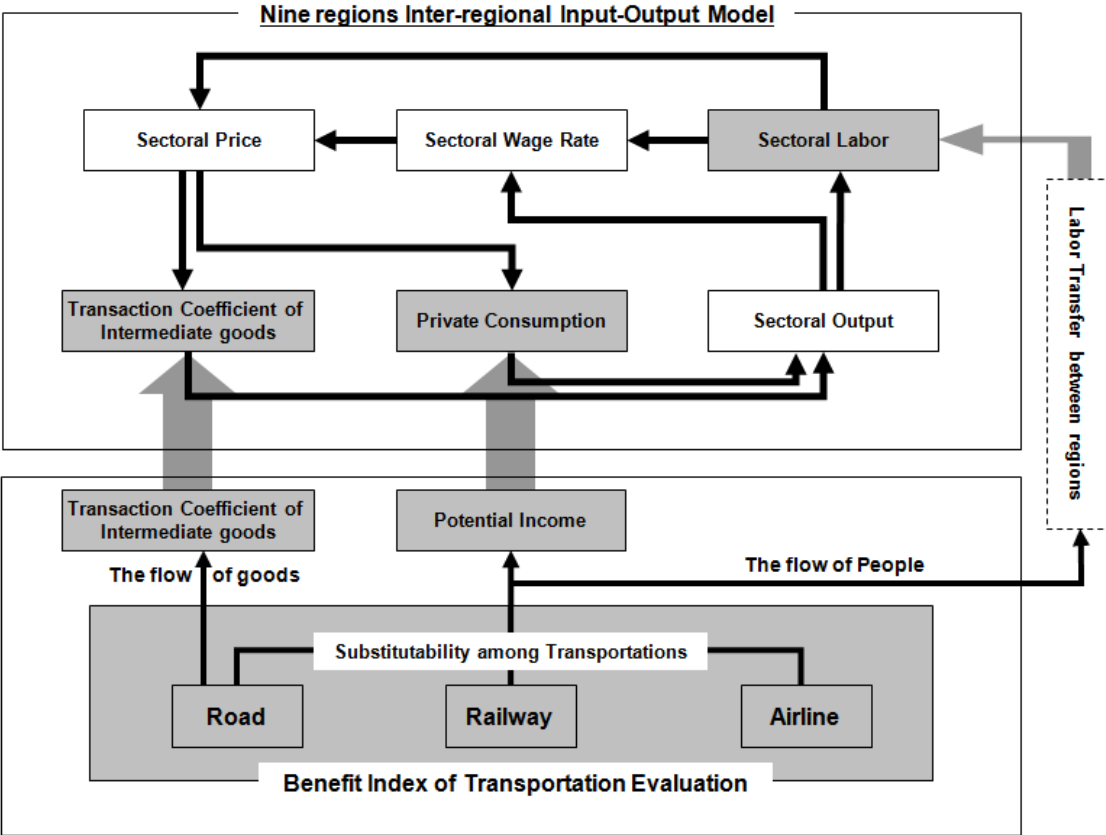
Nine regions Inter-regional Input-Output Model

Sectoral Price

Sectoral Wage Rate

Sectoral Labor

Transaction Coefficient of Intermediate goods

Private Consumption

Sectoral Output

Labor Transfer between regions

Transaction Coefficient of Intermediate goods

Potential Income

The flow of goods

The flow of People

Substitutability among Transportations

Road

Railway

Airline

Benefit Index of Transportation Evaluation